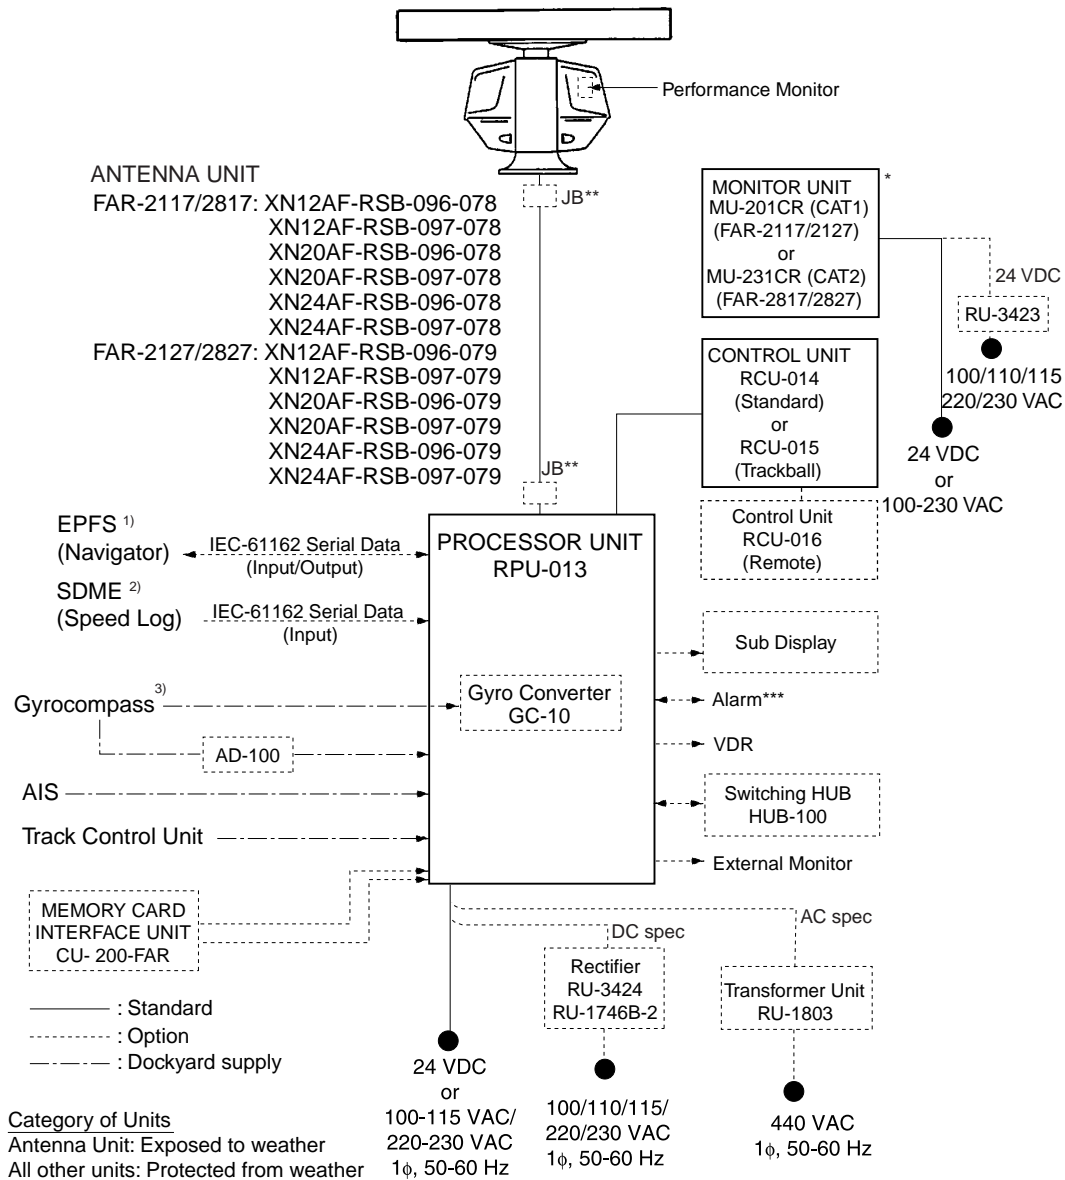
Performance Monitor

ANTENNA UNIT
FAR-2117/2817: XN12AF-RSB-096-078
XN12AF-RSB-097-078
XN20AF-RSB-096-078
XN20AF-RSB-097-078
XN24AF-RSB-096-078
XN24AF-RSB-097-078
FAR-2127/2827: XN12AF-RSB-096-079
XN12AF-RSB-097-079
XN20AF-RSB-096-079
XN20AF-RSB-097-079
XN24AF-RSB-096-079
XN24AF-RSB-097-079

JB**

MONITOR UNIT
MU-201CR (CAT1)
(FAR-2117/2127)
or
MU-231CR (CAT2)
(FAR-2817/2827)

*

24 VDC

RU-3423

100/110/115
220/230 VAC

24 VDC
or
100-230 VAC

CONTROL UNIT
RCU-014
(Standard)
or
RCU-015
(Trackball)

Control Unit
RCU-016
(Remote)

JB**

EPFS $^{1)}$
(Navigator)

IEC-61162 Serial Data
(Input/Output)

SDME $^{2)}$
(Speed Log)

IEC-61162 Serial Data
(Input)

PROCESSOR UNIT
RPU-013

Sub Display

Gyrocompass $^{3)}$

Gyro Converter
GC-10

Alarm***

AD-100

VDR

AIS

Switching HUB
HUB-100

Track Control Unit

External Monitor

MEMORY CARD
INTERFACE UNIT
CU- 200-FAR

AC spec

DC spec

Rectifier
RU-3424
RU-1746B-2

Transformer Unit
RU-1803

: Standard
: Option
: Dockyard supply

24 VDC
or
100-115 VAC/
220-230 VAC
1$\phi$, 50-60 Hz

100/110/115/
220/230 VAC
1$\phi$, 50-60 Hz

440 VAC
1$\phi$, 50-60 Hz

Category of Units
Antenna Unit: Exposed to weather
All other units: Protected from weather